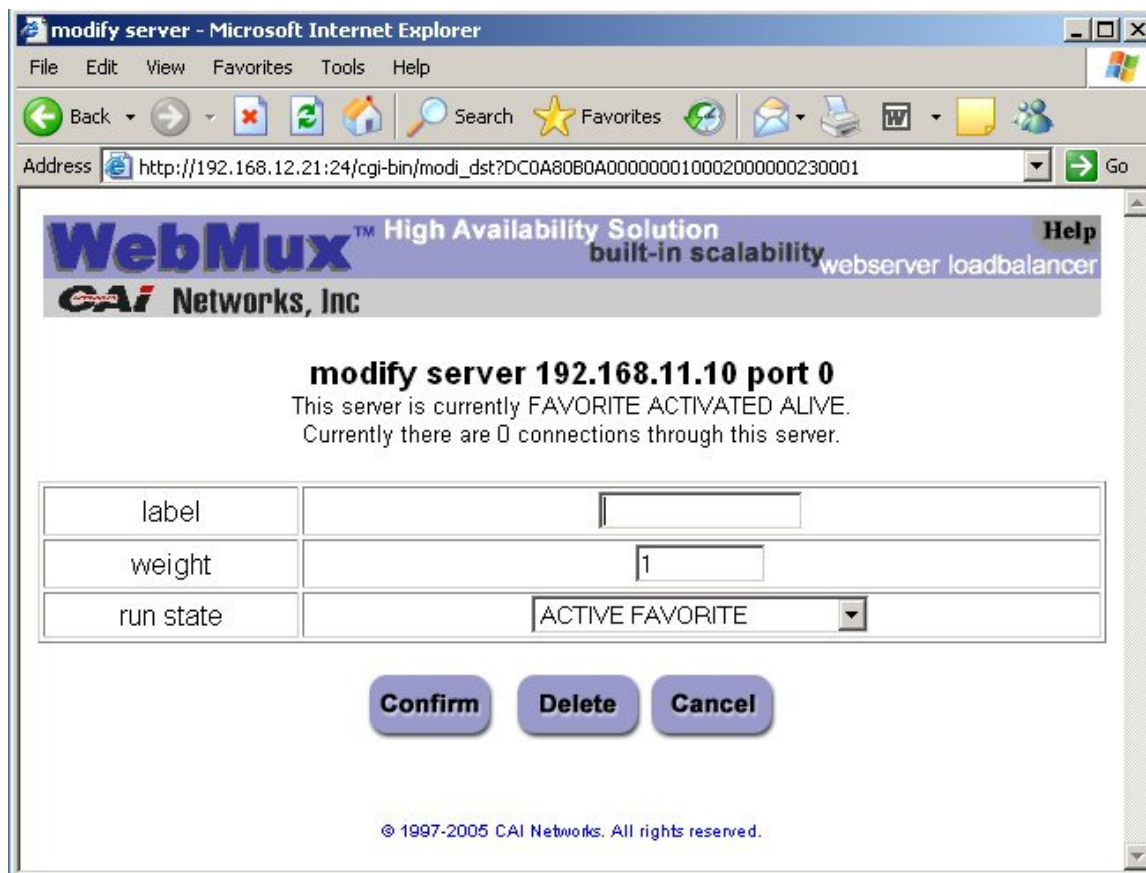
modify server - Microsoft Internet Explorer

File Edit View Favorites Tools Help

Back Search Favorites

Address http://192.168.12.21:24/cgi-bin/modi_dst?DC0A80B0A0000000100020000000230001 Go

WebMux™ High Availability Solution built-in scalability webserver loadbalancer Help

CAI Networks, Inc

modify server 192.168.11.10 port 0

This server is currently FAVORITE ACTIVATED ALIVE.
Currently there are 0 connections through this server.

| label | |
|---|---|
| weight | 1 |
| run state | ACTIVE FAVORITE |

Confirm Delete Cancel

© 1997-2005 CAI Networks. All rights reserved.